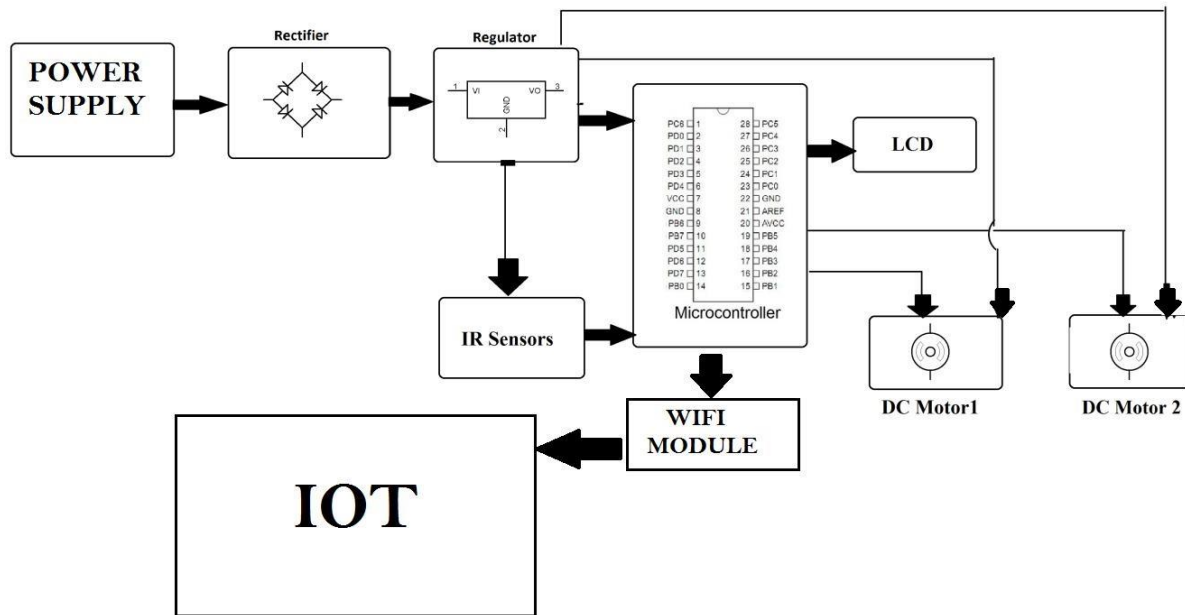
POWER SUPPLY

Rectifier

Regulator

1 VI VO 3
GND
2

PC6 1
PD0 2
PD1 3
PD2 4
PD3 5
PD4 6
VCC 7
GND 8
PB6 9
PB7 10
PD5 11
PD6 12
PD7 13
PB0 14

28 PC5
27 PC4
26 PC3
25 PC2
24 PC1
23 PC0
22 GND
21 AREF
20 AVCC
19 PB5
18 PB4
17 PB3
16 PB2
15 PB1

Microcontroller

LCD

IR Sensors

DC Motor1

DC Motor 2

WIFI MODULE

IOT